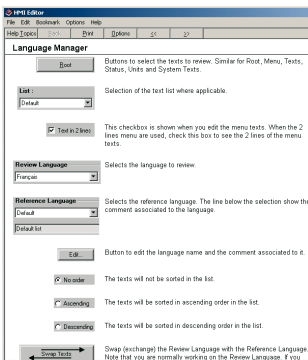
HMI Editor
File Edit Bookmark Options Help
Help Topics Back Print Options << >>

Language Manager

Root

Buttons to select the texts to review. Similar for Root, Menu, Texts, Status, Units and System Texts.

List :
Default

Selection of the text list where applicable.

Text in 2 lines

This checkbox is shown when you edit the menu texts. When the 2 lines menu are used, check this box to see the 2 lines of the menu texts.

Review Language
Français

Selects the language to review.

Reference Language
Default
Default list

Selects the reference language. The line below the selection show the comment associated to the language.

Edit...

Button to edit the language name and the comment associated to it.

No order

The texts will not be sorted in the list.

Ascending

The texts will be sorted in ascending order in the list.

Descending

The texts will be sorted in descending order in the list.

Swap Texts

Swap (exchange) the Review Language with the Reference Language. Note that you are normally working on the Review Language. If you